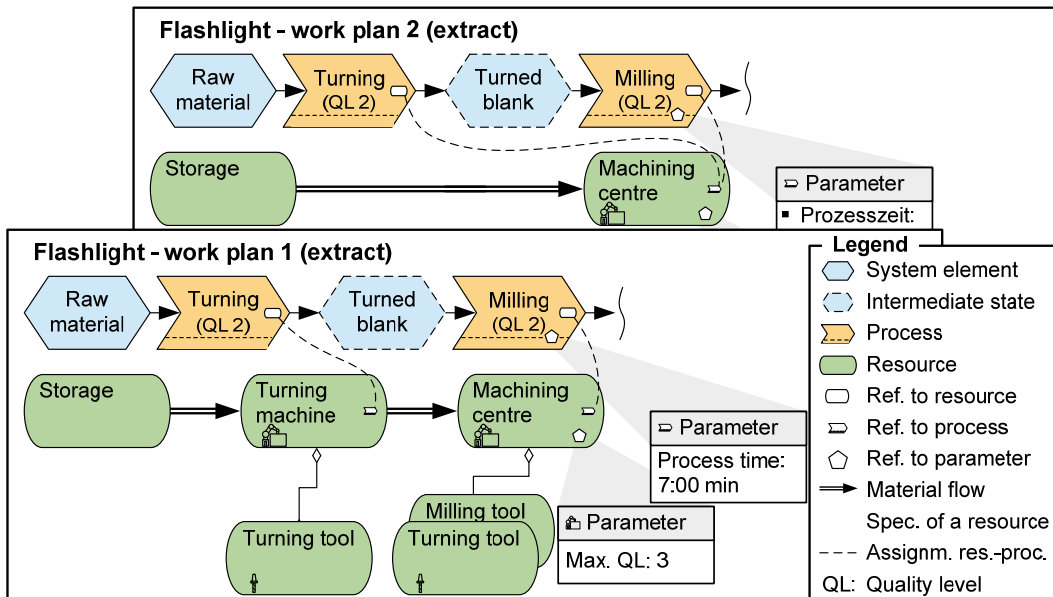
Flashlight - work plan 2 (extract)

Raw material

Turning (QL 2)

Turned blank

Milling (QL 2)

Storage

Machining centre

Parameter
▪ Prozesszeit:

Flashlight - work plan 1 (extract)

Raw material

Turning (QL 2)

Turned blank

Milling (QL 2)

Storage

Turning machine

Machining centre

Parameter
Process time: 7:00 min

Turning tool

Milling tool

Turning tool

Parameter
Max. QL: 3

Legend
System element
Intermediate state
Process
Resource
Ref. to resource
Ref. to process
Ref. to parameter
Material flow
Spec. of a resource
Assignm. res.-proc.
QL: Quality level